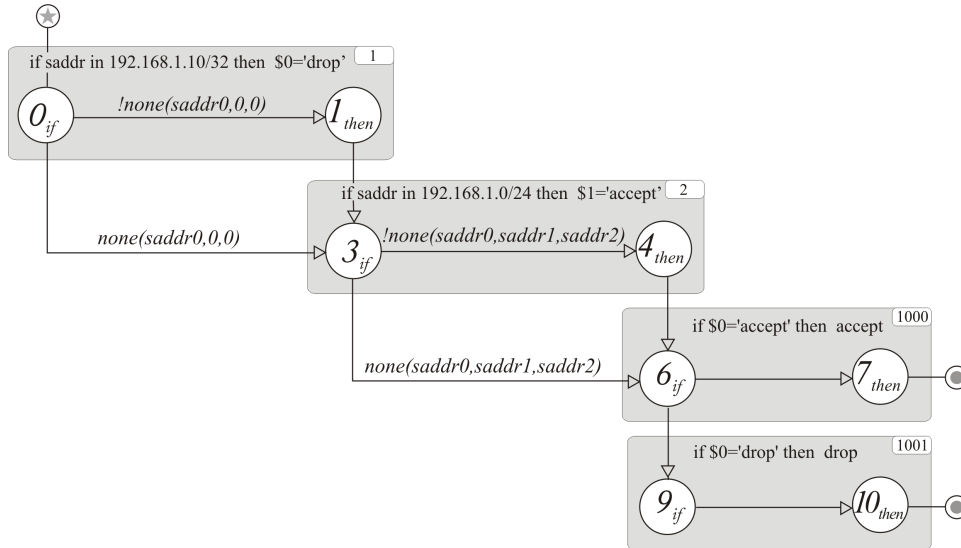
if saddr in 192.168.1.10/32 then $0='drop'

1

$0_{if}$

!none(saddr0,0,0)

$1_{then}$

if saddr in 192.168.1.0/24 then $1='accept'

2

none(saddr0,0,0)

$3_{if}$

!none(saddr0,saddr1,saddr2)

$4_{then}$

if $0='accept' then accept

1000

none(saddr0,saddr1,saddr2)

$6_{if}$

$7_{then}$

if $0='drop' then drop

1001

$9_{if}$

$10_{then}$